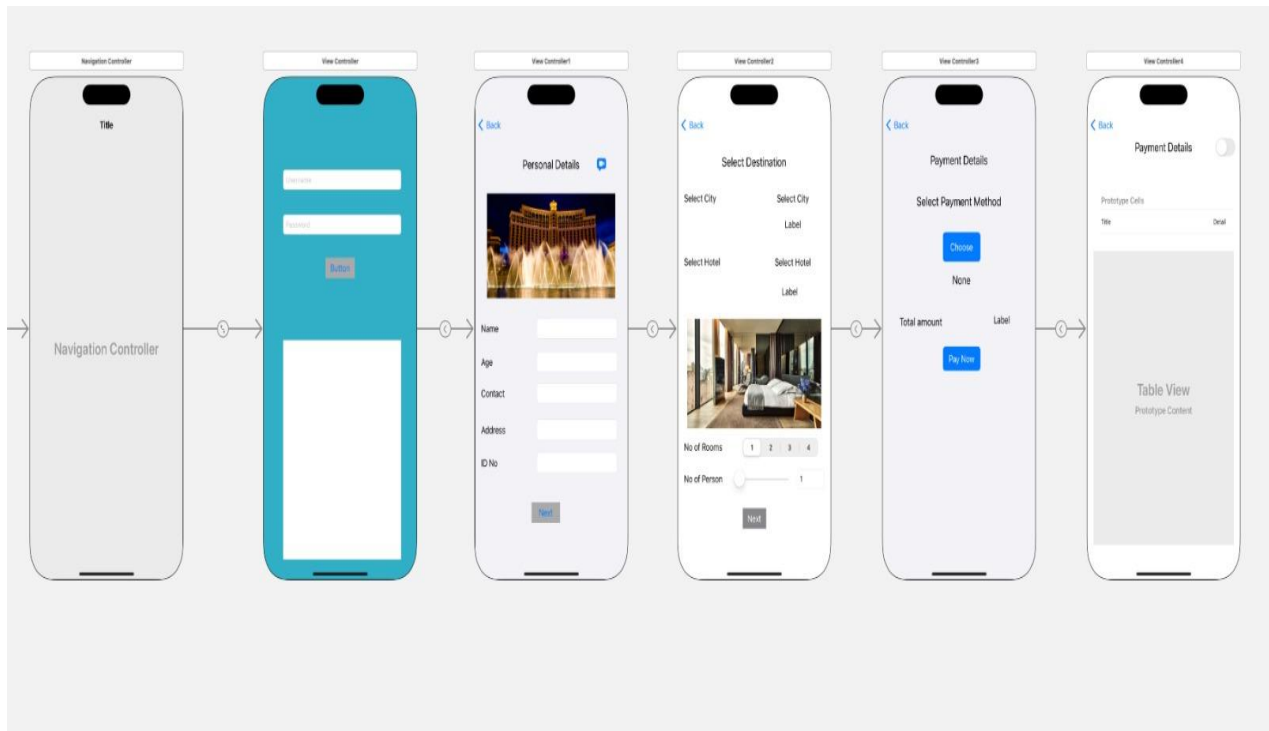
Navigation Controller

Title

Navigation Controller

View Controller

Username

Password

Button

View Controller1

Back

Personal Details

Name

Age

Contact

Address

ID No

Next

View Controller2

Back

Select Destination

Select City

Select City

Label

Select Hotel

Select Hotel

Label

No of Rooms

1 2 3 4

No of Person

1

Next

View Controller3

Back

Payment Details

Select Payment Method

Choose

None

Total amount

Label

Pay Now

View Controller4

Back

Payment Details

Prototype Cells

Title

Detail

Table View

Prototype Content